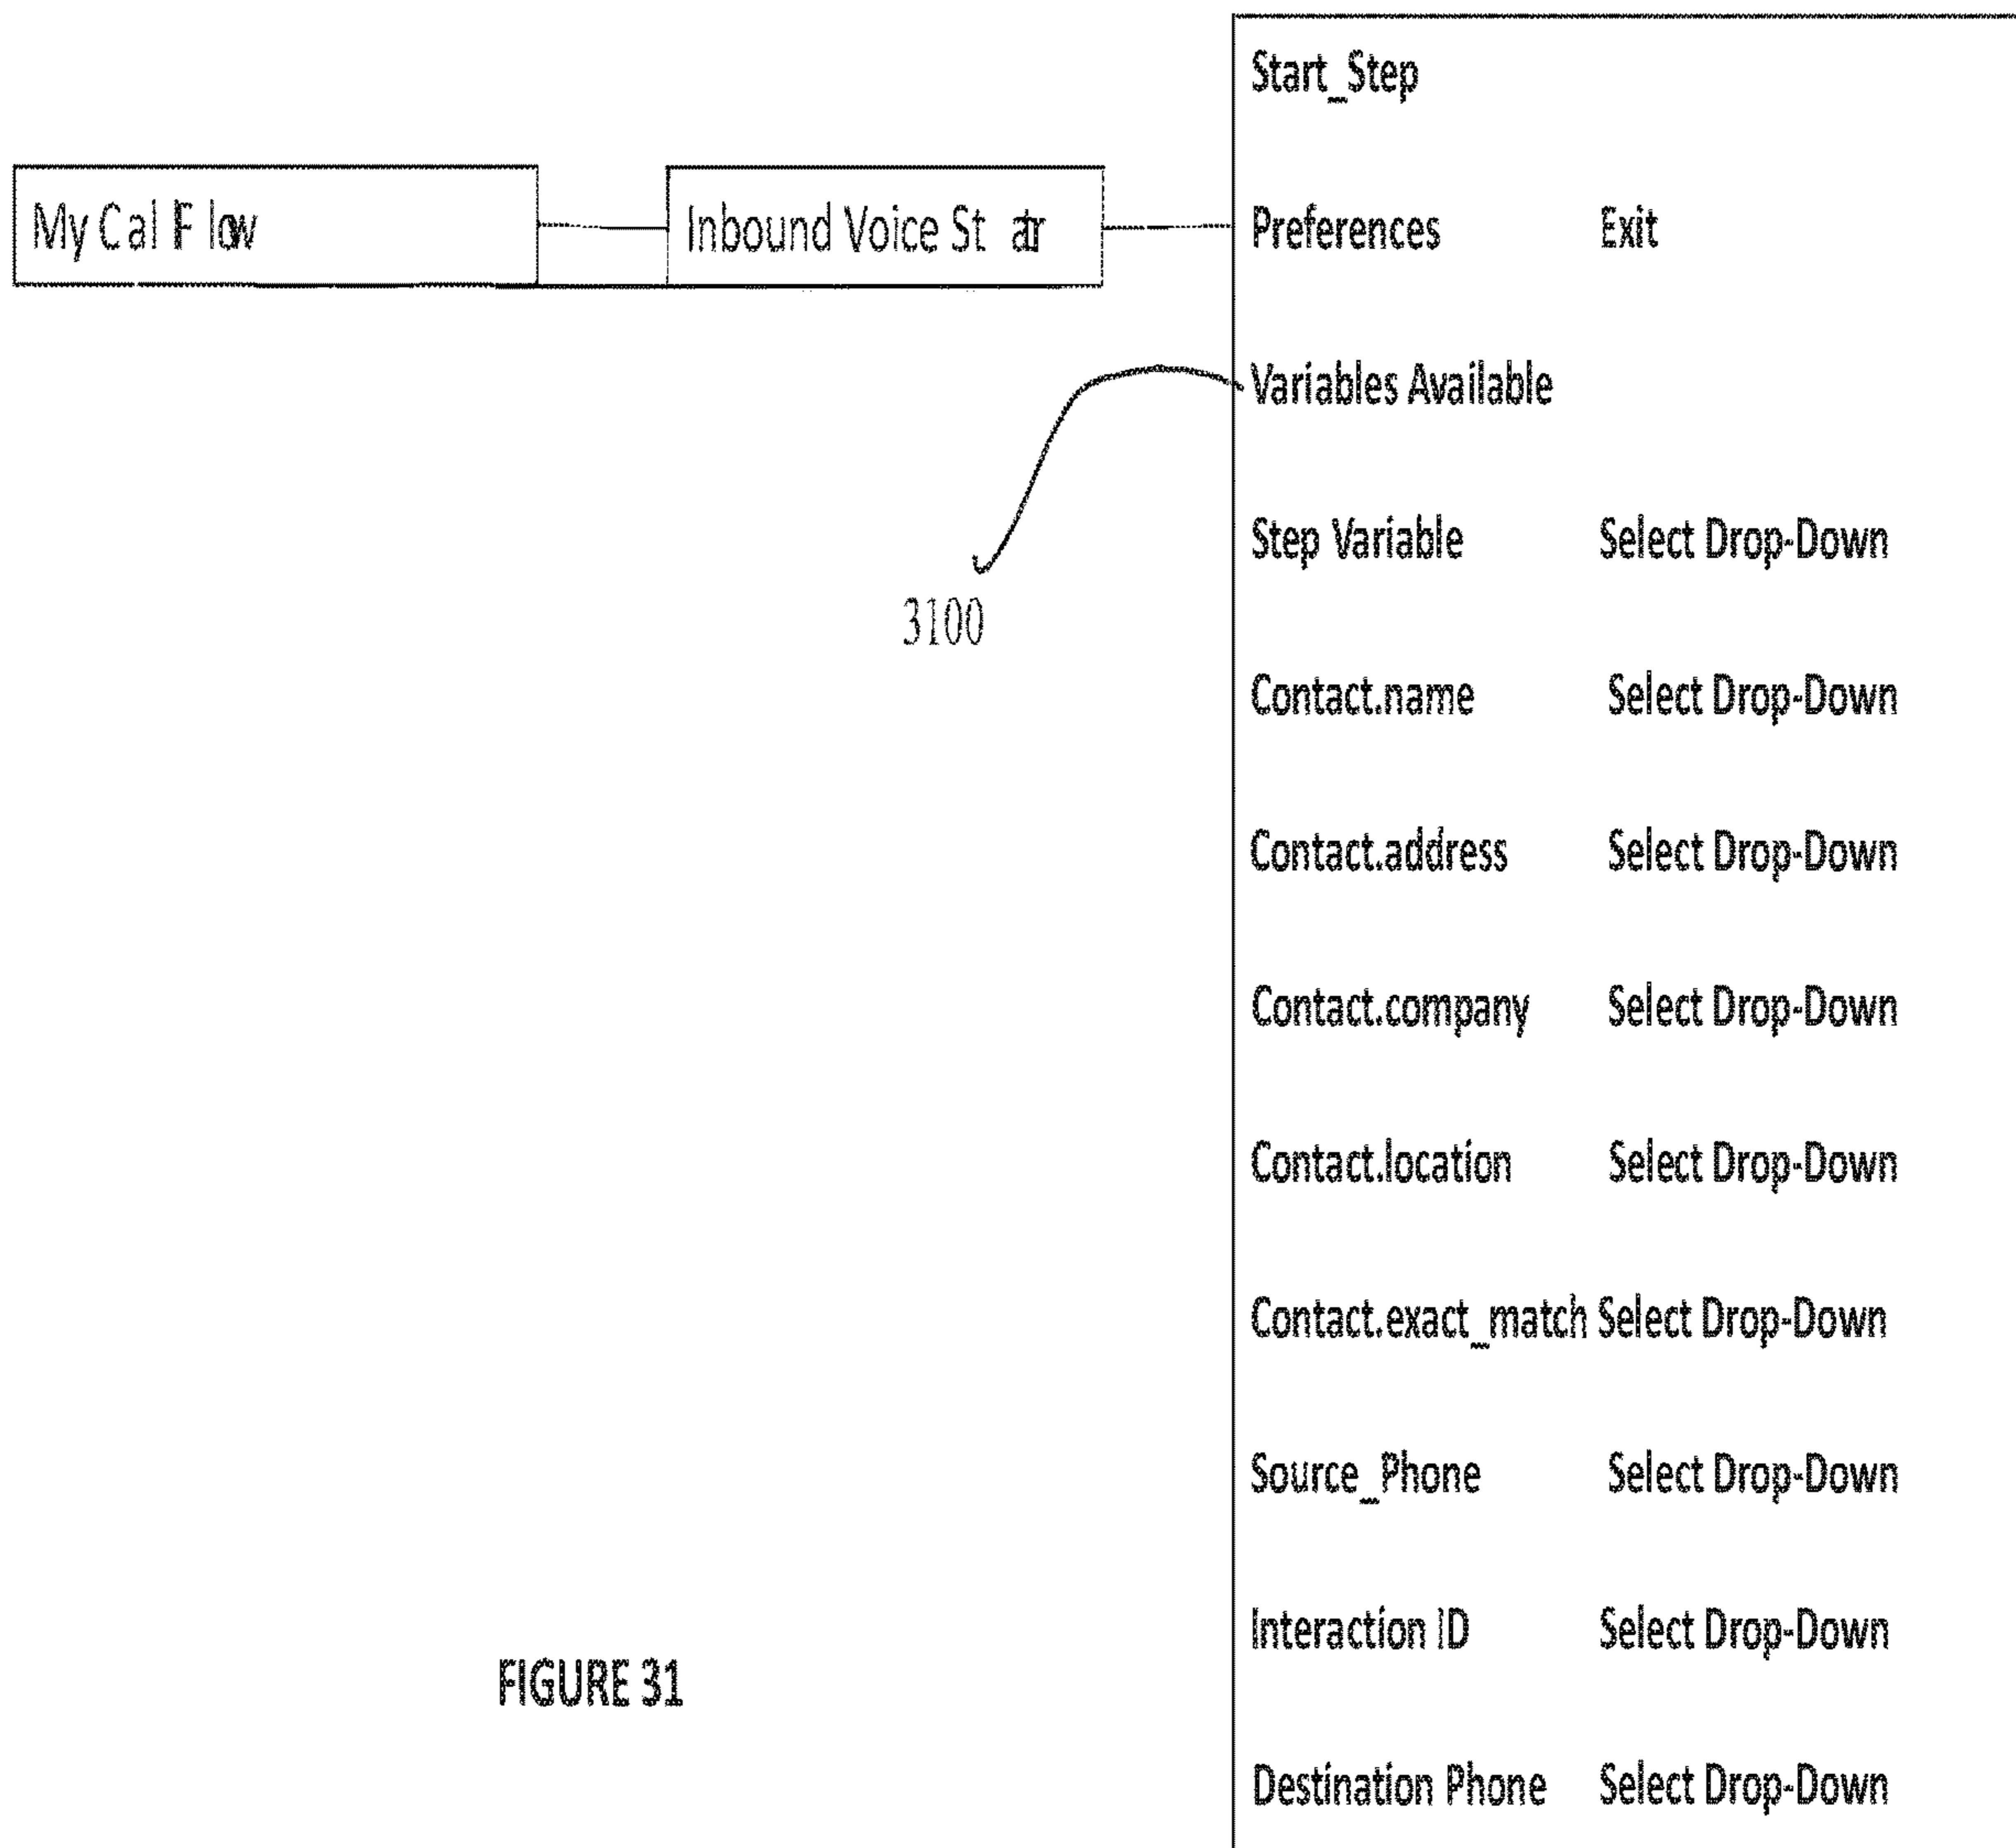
My Cal F low

Inbound Voice St ar

Start_Step

Preferences Exit

Variables Available

Step Variable Select Drop-Down

Contact.name Select Drop-Down

Contact.address Select Drop-Down

Contact.company Select Drop-Down

Contact.location Select Drop-Down

Contact.exact_match Select Drop-Down

Source_Phone Select Drop-Down

Interaction ID Select Drop-Down

Destination Phone Select Drop-Down

3100

FIGURE 31